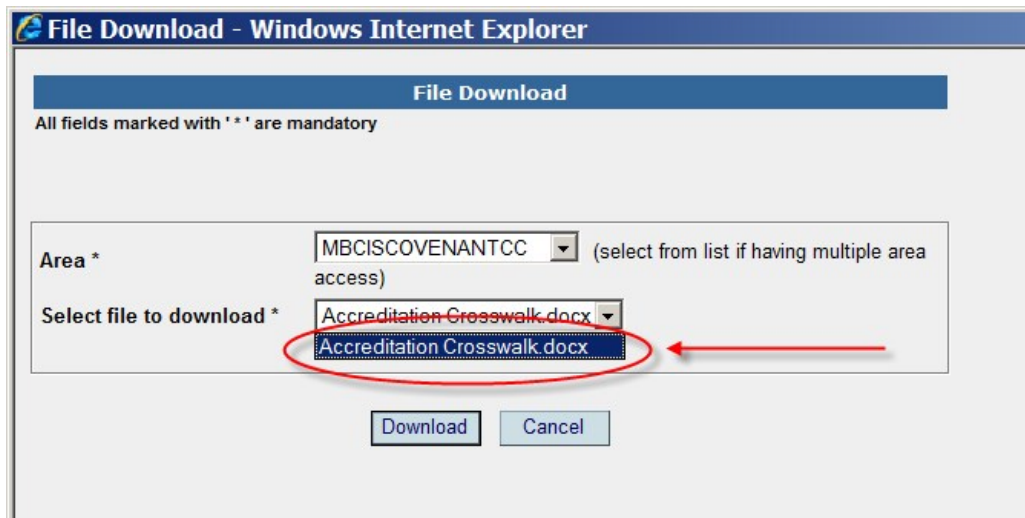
File Download - Windows Internet Explorer

File Download

All fields marked with ' * ' are mandatory

Area *

MBCISCOVENANTCC

(select from list if having multiple area access)

Select file to download *

Accreditation Crosswalk.docx

Accreditation Crosswalk.docx

Download

Cancel